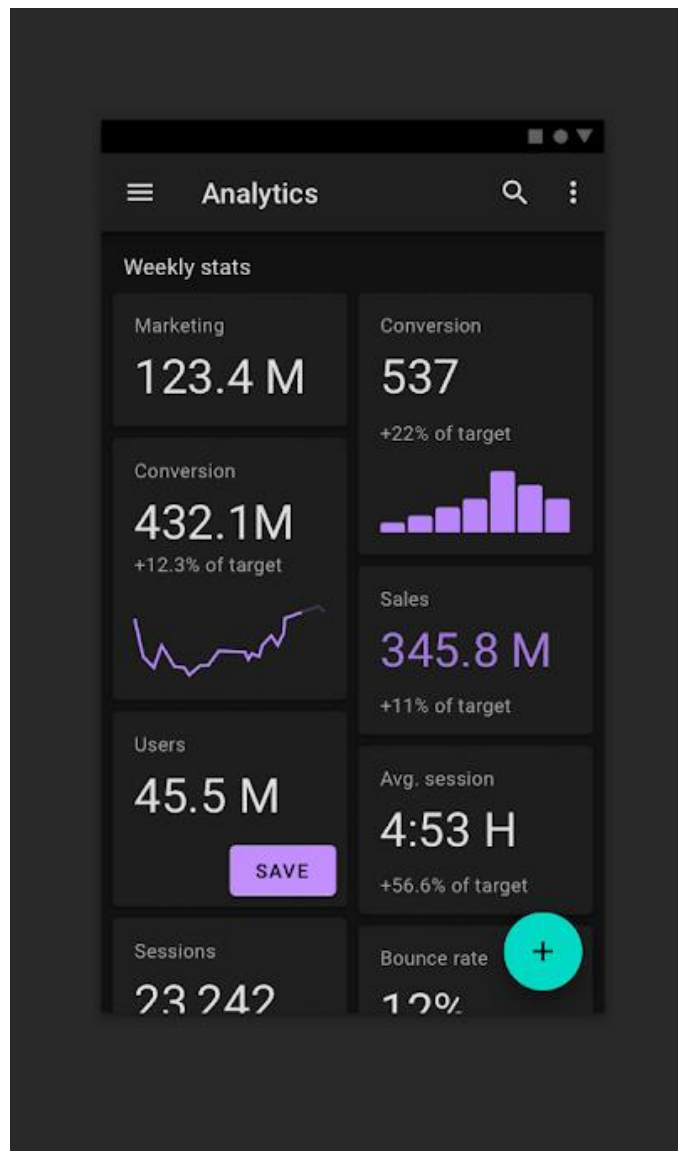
Analytics

Weekly stats

Marketing
123.4 M

Conversion
432.1M
+12.3% of target

Users
45.5 M
SAVE

Sessions
23,242

Conversion
537
+22% of target

Sales
345.8 M
+11% of target

Avg. session
4:53 H
+56.6% of target

Bounce rate
12%

+